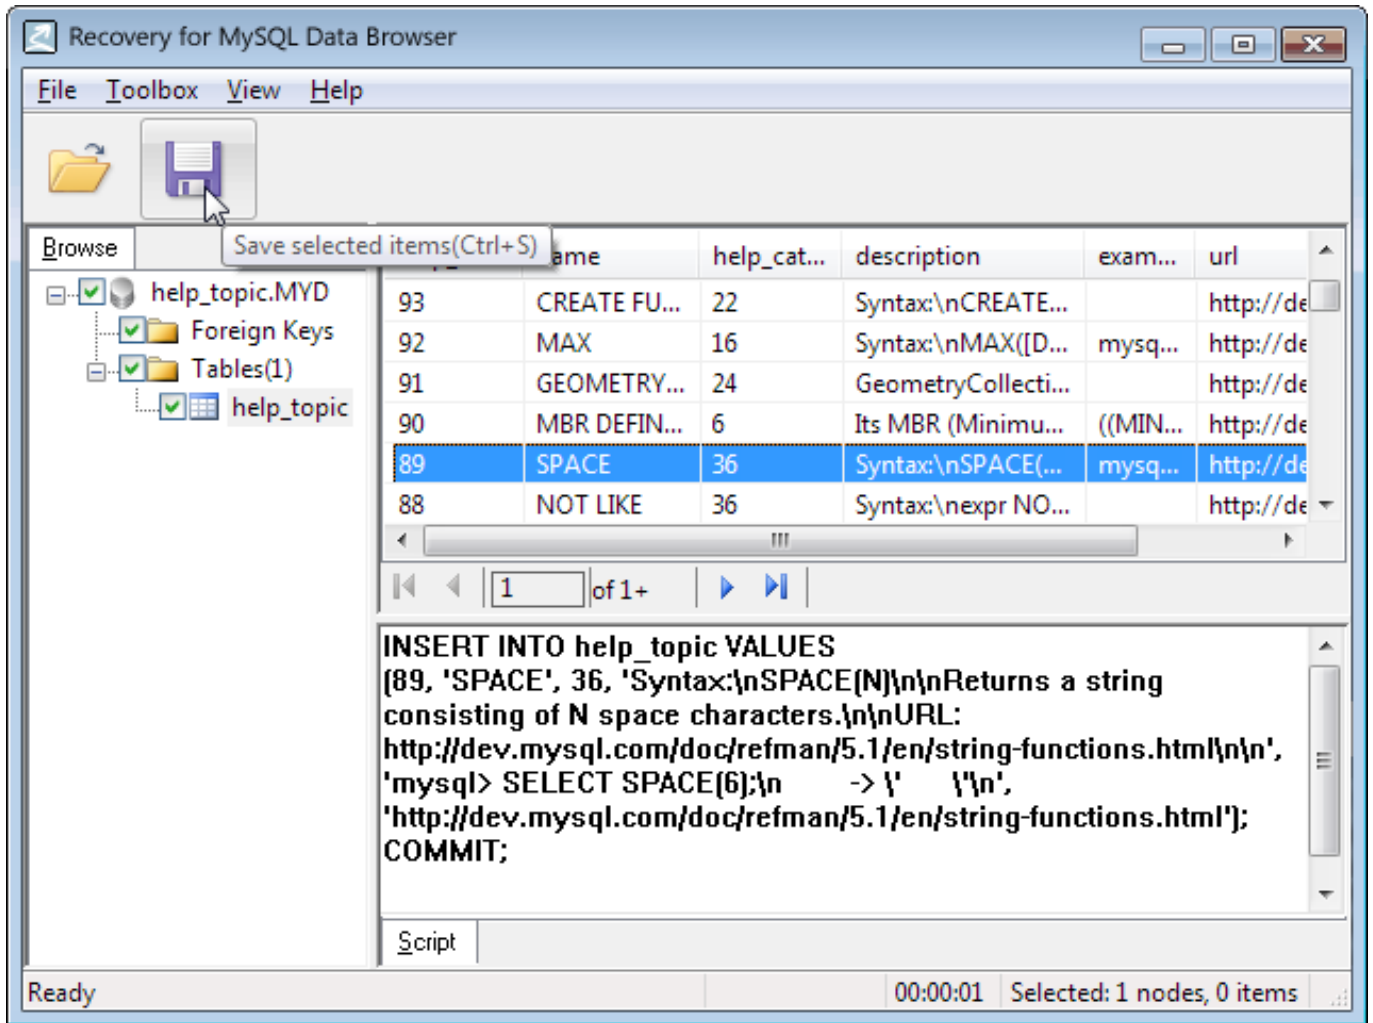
Recovery for MySQL Data Browser

File Toolbox View Help

Browse

Save selected items(Ctrl+S)

help_topic.MYD
Foreign Keys
Tables(1)
help_topic

| | ame | help_cat... | description | exam... | url |
|---|---|---|---|---|---|
| 93 | CREATE FU... | 22 | Syntax:\nCREATE... | | http://de |
| 92 | MAX | 16 | Syntax:\nMAX([D... | mysq... | http://de |
| 91 | GEOMETRY... | 24 | GeometryCollecti... | | http://de |
| 90 | MBR DEFIN... | 6 | Its MBR (Minimu... | ((MIN... | http://de |
| 89 | SPACE | 36 | Syntax:\nSPACE(... | mysq... | http://de |
| 88 | NOT LIKE | 36 | Syntax:\nexpr NO... | | http://de |

1 of 1+

INSERT INTO help_topic VALUES
(89, 'SPACE', 36, 'Syntax:\nSPACE(N)\n\nReturns a string consisting of N space characters.\n\nURL: http://dev.mysql.com/doc/refman/5.1/en/string-functions.html\n\n', 'mysql> SELECT SPACE(6);\n -> \' \'\n', 'http://dev.mysql.com/doc/refman/5.1/en/string-functions.html');
COMMIT;

Script

Ready 00:00:01 Selected: 1 nodes, 0 items